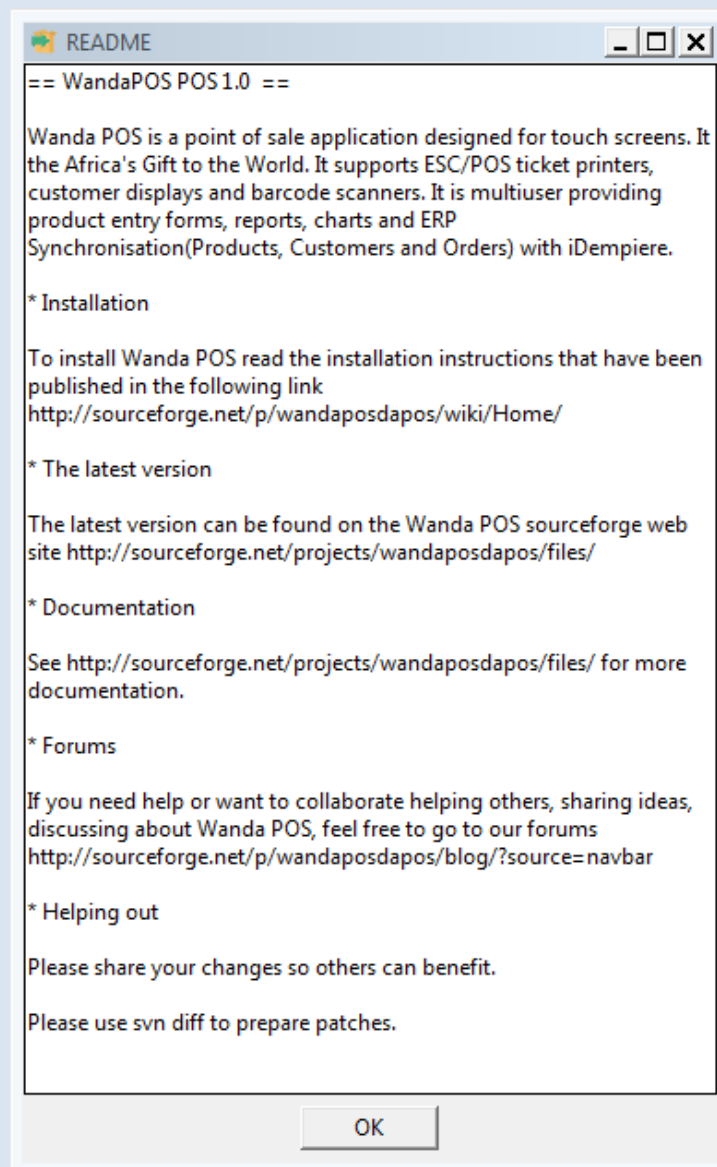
README

== WandaPOS POS 1.0 ==

Wanda POS is a point of sale application designed for touch screens. It the Africa's Gift to the World. It supports ESC/POS ticket printers, customer displays and barcode scanners. It is multiuser providing product entry forms, reports, charts and ERP Synchronisation(Products, Customers and Orders) with iDempiere.

* Installation

To install Wanda POS read the installation instructions that have been published in the following link http://sourceforge.net/p/wandaposdapos/wiki/Home/

* The latest version

The latest version can be found on the Wanda POS sourceforge web site http://sourceforge.net/projects/wandaposdapos/files/

* Documentation

See http://sourceforge.net/projects/wandaposdapos/files/ for more documentation.

* Forums

If you need help or want to collaborate helping others, sharing ideas, discussing about Wanda POS, feel free to go to our forums http://sourceforge.net/p/wandaposdapos/blog/?source=navbar

* Helping out

Please share your changes so others can benefit.

Please use svn diff to prepare patches.

OK